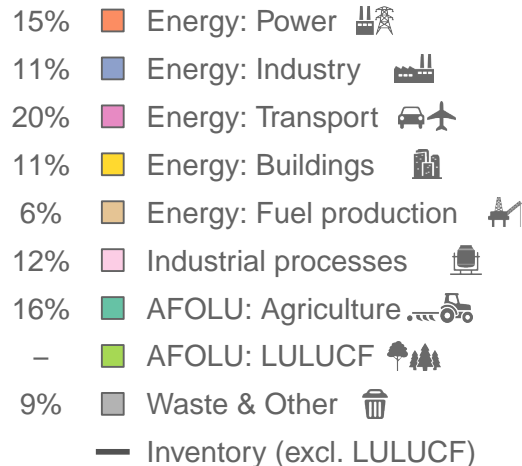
15% Energy: Power
11% Energy: Industry
20% Energy: Transport
11% Energy: Buildings
6% Energy: Fuel production
12% Industrial processes
16% AFOLU: Agriculture
– AFOLU: LULUCF
9% Waste & Other
Inventory (excl. LULUCF)